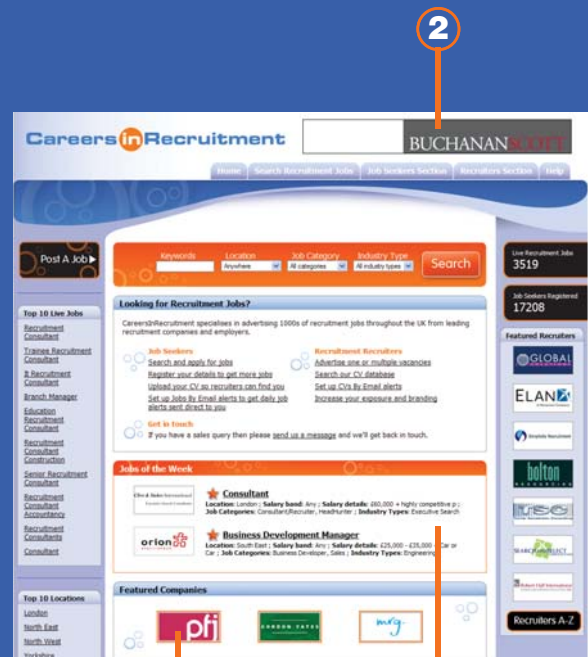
2

CareersinRecruitment

BUCHANANSCOTT

Home | Search Recruitment Jobs | Job Seekers Section | Recruiters Section | Help

Post A Job ▶

Keywords | Location | Job Category | Industry Type
Anywhere | All categories | All industry types
Search

Live Recruitment Jobs
3519

Job Seekers Registered
17208

Top 10 Live Jobs

Recruitment Consultant
Trainee Recruitment Consultant
It Recruitment Consultant
Branch Manager
Education Recruitment Consultant
Recruitment Consultant Construction
Senior Recruitment Consultant
Recruitment Consultant Accountancy
Recruitment Consultants
Consultant

Looking for Recruitment Jobs?

CareersinRecruitment specialises in advertising 1000s of recruitment jobs throughout the UK from leading recruitment companies and employers.

Job Seekers
Search and apply for jobs
Register your details to get more jobs
Upload your CV so recruiters can find you
Set up Jobs By Email alerts to get daily job alerts sent direct to you

Recruitment Recruiters
Advertise one or multiple vacancies
Search our CV database
Set up CVs By Email alerts
Increase your exposure and branding

Get in touch
If you have a sales query then please send us a message and we'll get back in touch.

Jobs of the Week

Consultant
Location: London ; Salary band: Any ; Salary details: £60,000 + highly competitive p ; Job Categories: Consultant/Recruiter, Headhunter ; Industry Types: Executive Search

orion

Business Development Manager
Location: South East ; Salary band: Any ; Salary details: £25,000 - £35,000 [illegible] Car or Car ; Job Categories: Business Developer, Sales ; Industry Types: Engineering

Featured Companies

pfj
GORDON YATES
mrg

Featured Recruiters

GLOBAL
ELAN
bolton
TSG
SEARCH SELECT
Recruiters A-Z

Top 10 Locations

London
North East
North West
Yorkshire